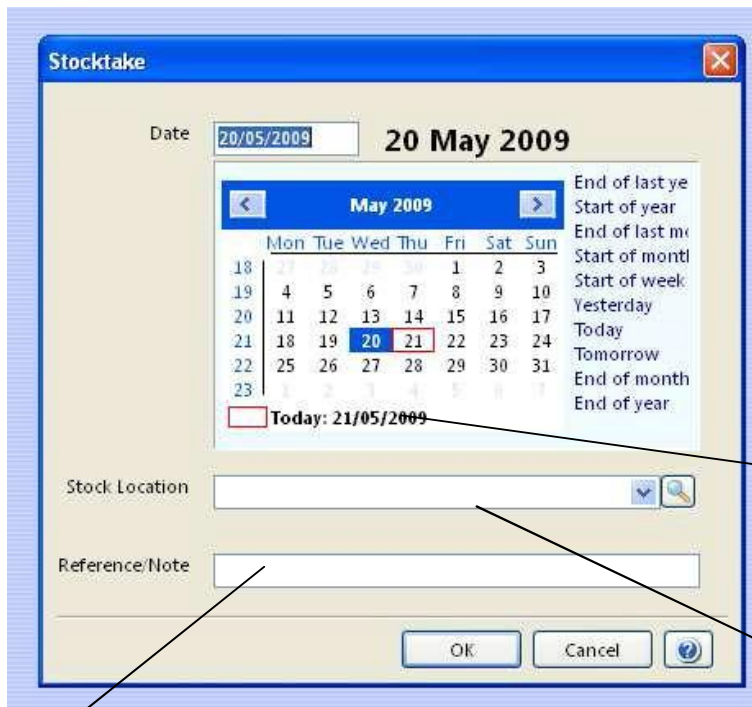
Stocktake

Date 20/05/2009 20 May 2009

May 2009

| | Mon | Tue | Wed | Thu | Fri | Sat | Sun |
|---|---|---|---|---|---|---|---|
| 18 | 27 | 28 | 29 | 30 | 1 | 2 | 3 |
| 19 | 4 | 5 | 6 | 7 | 8 | 9 | 10 |
| 20 | 11 | 12 | 13 | 14 | 15 | 16 | 17 |
| 21 | 18 | 19 | 20 | 21 | 22 | 23 | 24 |
| 22 | 25 | 26 | 27 | 28 | 29 | 30 | 31 |
| 23 | 1 | 2 | 3 | 4 | 5 | 6 | 7 |

Today: 21/05/2009

End of last ye
Start of year
End of last m
Start of montl
Start of week
Yesterday
Today
Tomorrow
End of month
End of year

Stock Location

Reference/Note

OK Cancel